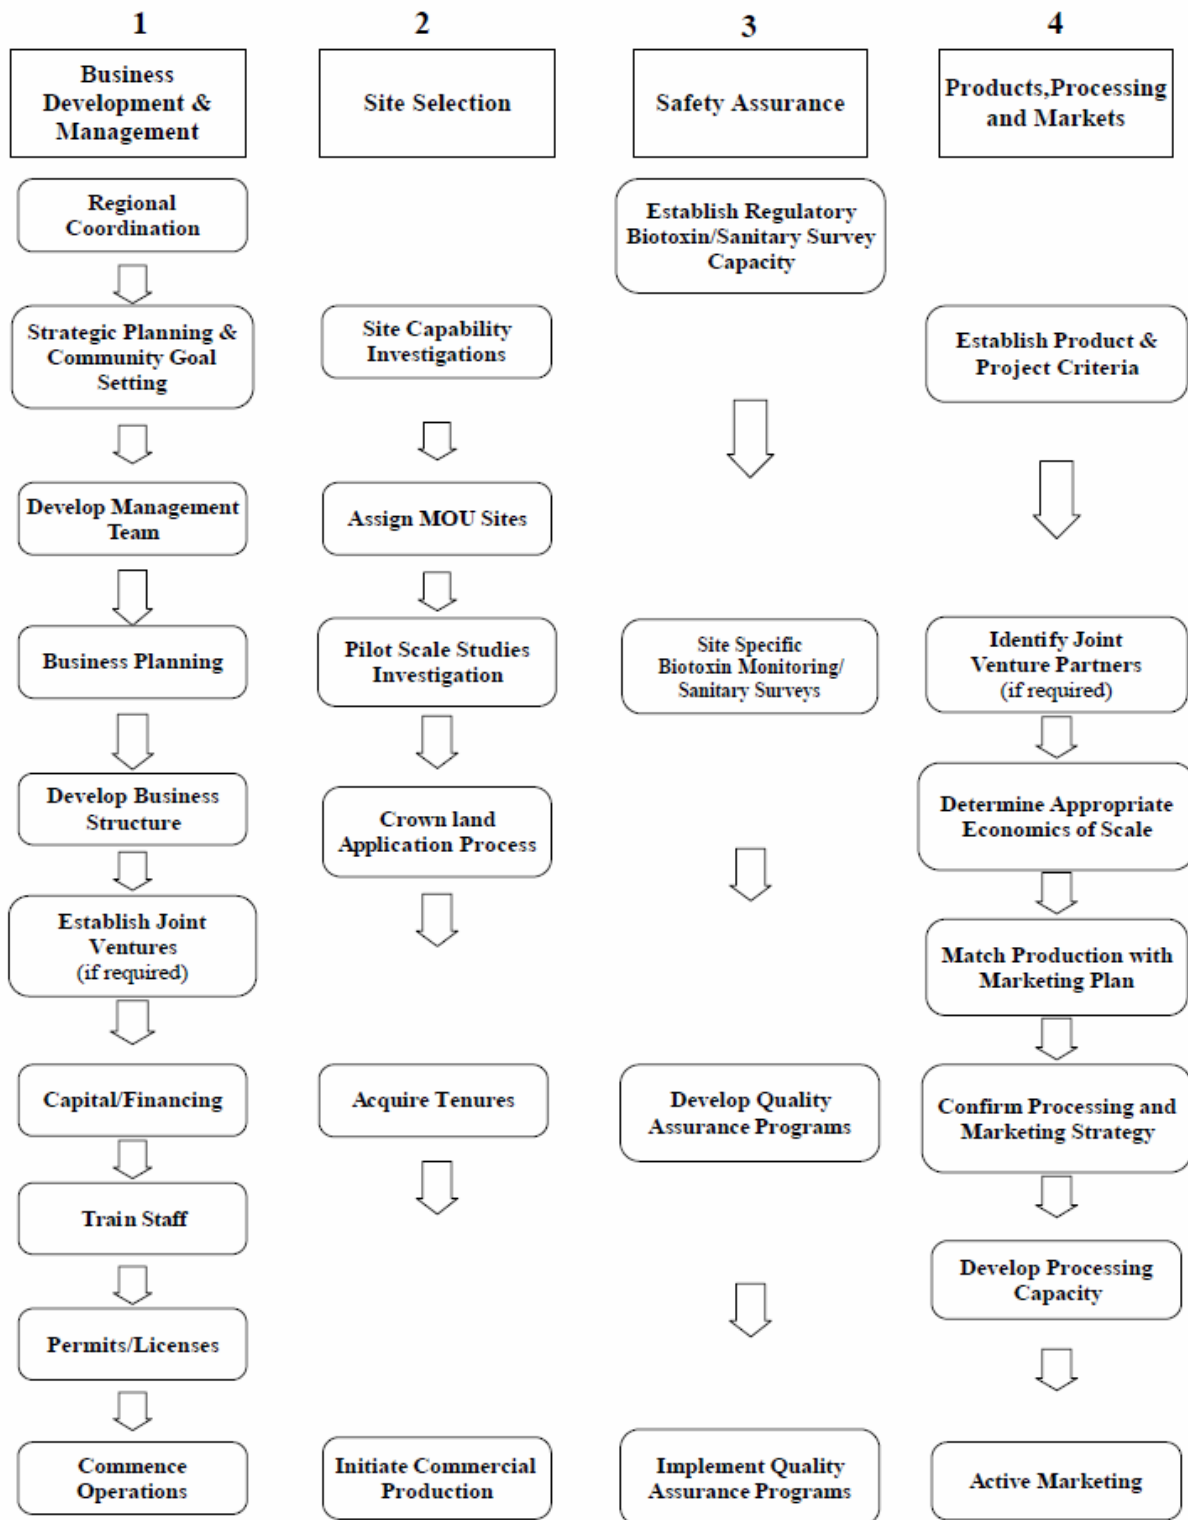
1

Business Development & Management

Regional Coordination

Strategic Planning & Community Goal Setting

Develop Management Team

Business Planning

Develop Business Structure

Establish Joint Ventures (if required)

Capital/Financing

Train Staff

Permits/Licenses

Commence Operations

2

Site Selection

Site Capability Investigations

Assign MOU Sites

Pilot Scale Studies Investigation

Crown land Application Process

Acquire Tenures

Initiate Commercial Production

3

Safety Assurance

Establish Regulatory Biotoxin/Sanitary Survey Capacity

Site Specific Biotoxin Monitoring/ Sanitary Surveys

Develop Quality Assurance Programs

Implement Quality Assurance Programs

4

Products,Processing and Markets

Establish Product & Project Criteria

Identify Joint Venture Partners (if required)

Determine Appropriate Economics of Scale

Match Production with Marketing Plan

Confirm Processing and Marketing Strategy

Develop Processing Capacity

Active Marketing